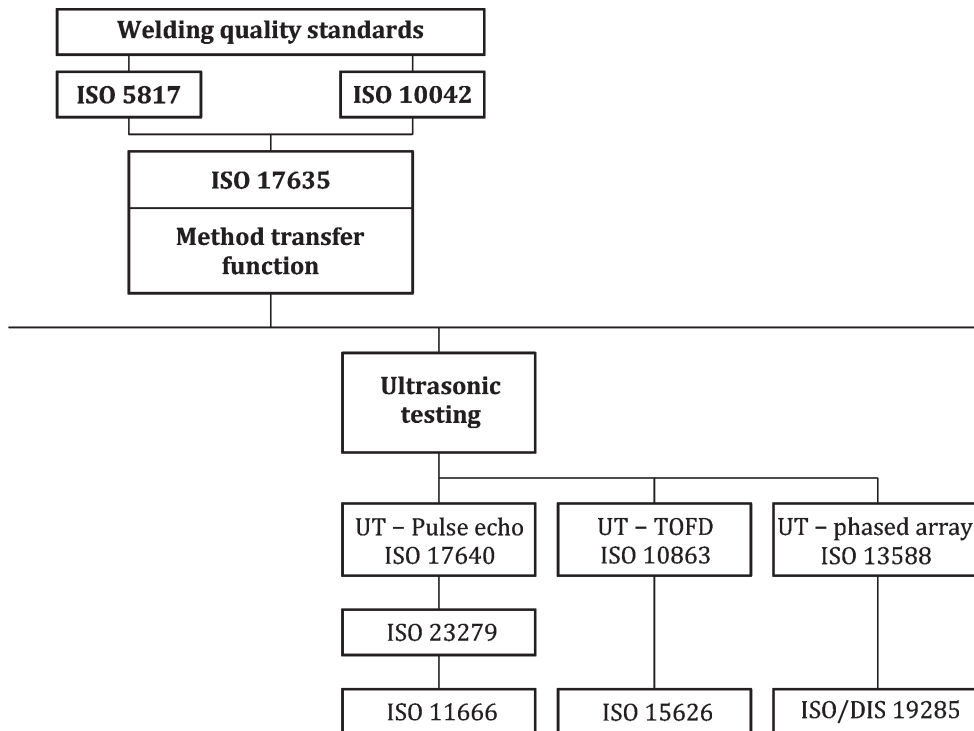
Welding quality standards

ISO 5817

ISO 10042

ISO 17635

Method transfer function

Ultrasonic testing

UT – Pulse echo ISO 17640

UT – TOFD ISO 10863

UT – phased array ISO 13588

ISO 23279

ISO 11666

ISO 15626

ISO/DIS 19285